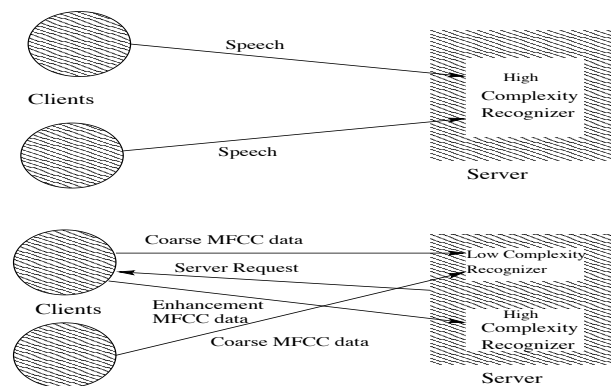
Speech

Clients

Speech

High Complexity Recognizer

Server

Coarse MFCC data

Low Complexity Recognizer

Server Request

Clients

Enhancement MFCC data

Coarse MFCC data

High Complexity Recognizer

Server